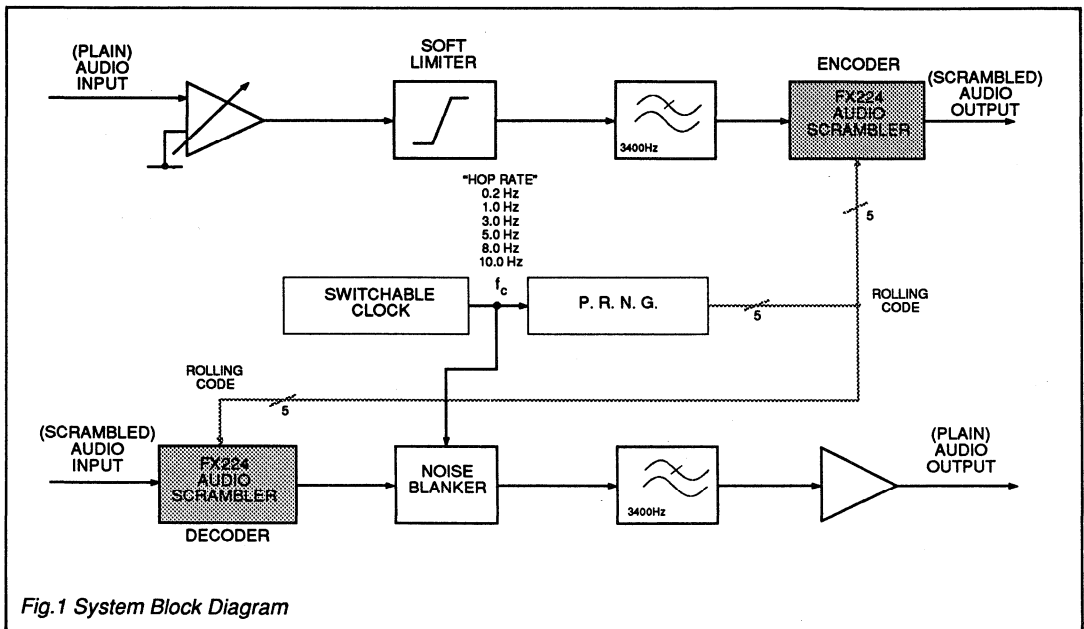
(PLAIN) AUDIO INPUT

SOFT LIMITER

3400Hz

ENCODER

FX224 AUDIO SCRAMBLER

(SCRAMBLED) AUDIO OUTPUT

"HOP RATE"
0.2 Hz
1.0 Hz
3.0 Hz
5.0 Hz
8.0 Hz
10.0 Hz

5

SWITCHABLE CLOCK

$f_c$

P. R. N. G.

5

ROLLING CODE

ROLLING CODE

5

(SCRAMBLED) AUDIO INPUT

FX224 AUDIO SCRAMBLER

DECODER

NOISE BLANKER

3400Hz

(PLAIN) AUDIO OUTPUT

Fig.1 System Block Diagram